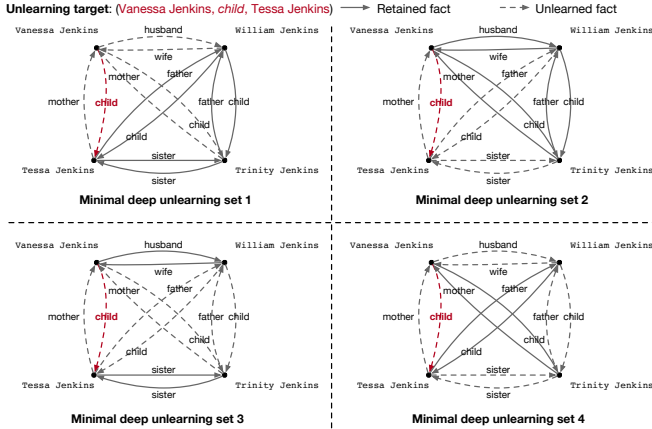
Unlearning target: (Vanessa Jenkins, child, Tessa Jenkins) Retained fact Unlearned fact

Vanessa Jenkins husband William Jenkins
wife
mother father
mother child father child
child child
Tessa Jenkins sister Trinity Jenkins
sister

Minimal deep unlearning set 1

Vanessa Jenkins husband William Jenkins
wife
mother father
mother child father child
child child
Tessa Jenkins sister Trinity Jenkins
sister

Minimal deep unlearning set 2

Vanessa Jenkins husband William Jenkins
wife
mother father
mother child father child
child child
Tessa Jenkins sister Trinity Jenkins
sister

Minimal deep unlearning set 3

Vanessa Jenkins husband William Jenkins
wife
mother father
mother child father child
child child
Tessa Jenkins sister Trinity Jenkins
sister

Minimal deep unlearning set 4